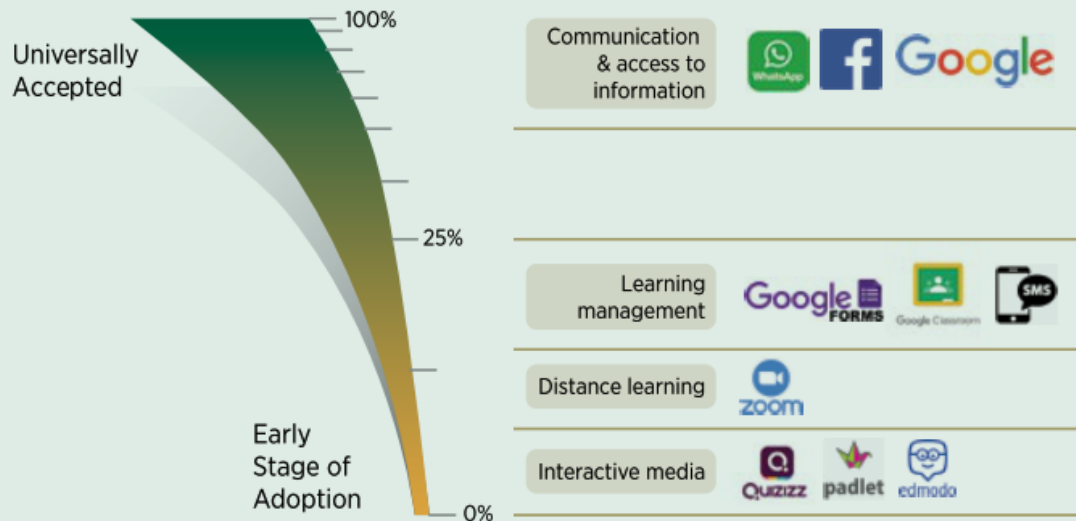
Universally Accepted

100%

25%

0%

Early Stage of Adoption

Communication & access to information

WhatsApp

Google

Learning management

Google FORMS

Google Classroom

SMS

Distance learning

zoom

Interactive media

QUIZIZZ

padlet

edmodo